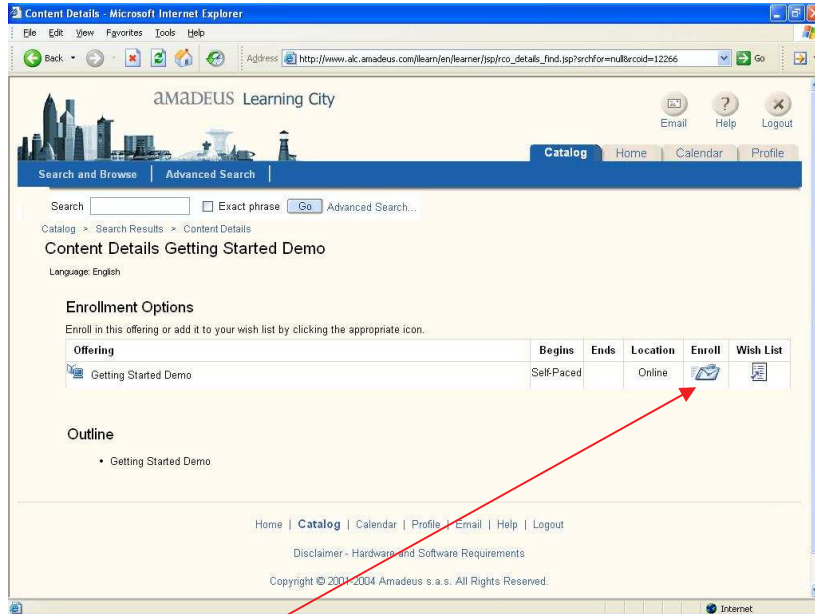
Content Details - Microsoft Internet Explorer

File Edit View Favorites Tools Help

Back Address http://www.alc.amadeus.com/ilearn/en/learner/jsp/rco_details_find.jsp?srchfor=null&rcoid=12266 Go

aMaDEUS Learning City

Email Help Logout

Catalog Home Calendar Profile

Search and Browse | Advanced Search

Search Exact phrase Go Advanced Search...

Catalog > Search Results > Content Details

Content Details Getting Started Demo

Language: English

Enrollment Options

Enroll in this offering or add it to your wish list by clicking the appropriate icon.

| Offering | Begins | Ends | Location | Enroll | Wish List |
|---|---|---|---|---|---|
| Getting Started Demo | Self-Paced | | Online | | |

Outline

• Getting Started Demo

Home | Catalog | Calendar | Profile | Email | Help | Logout

Disclaimer - Hardware and Software Requirements

Copyright © 2001-2004 Amadeus s.a.s. All Rights Reserved.

Internet